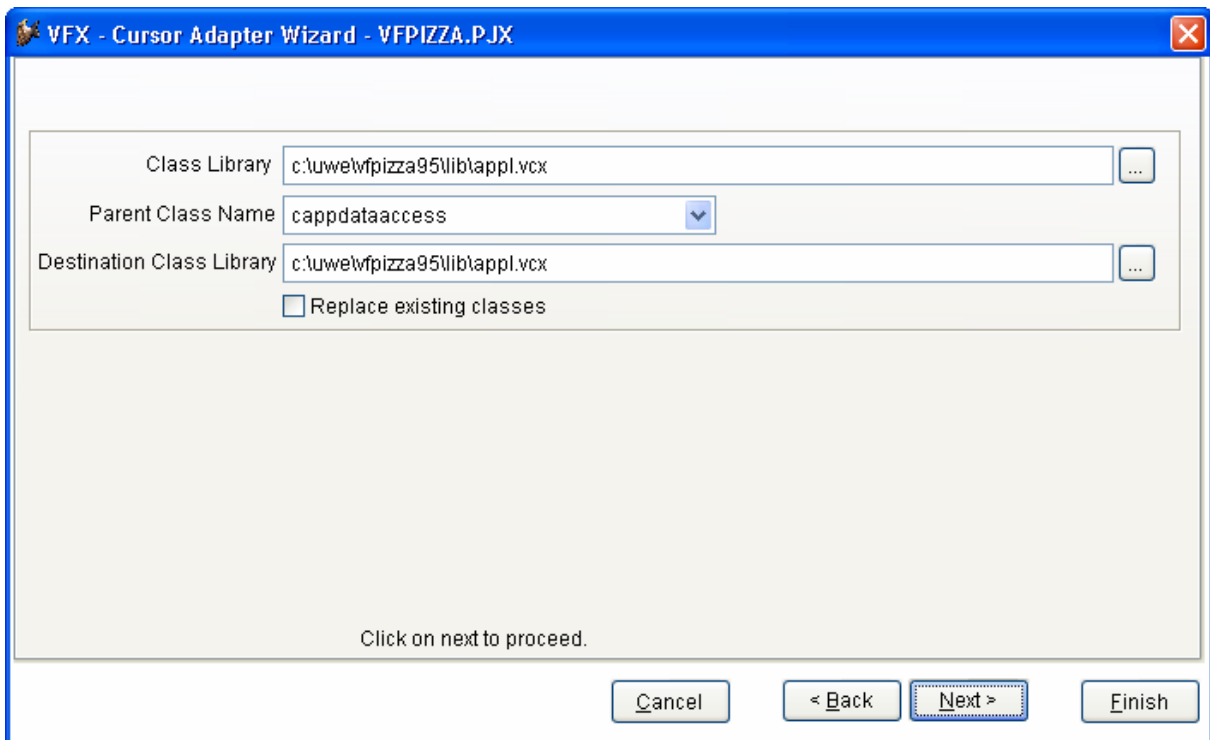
VFX - Cursor Adapter Wizard - VFPIZZA.PJX

Class Library c:\uwe\vfpizza95\lib\appl.vcx ...

Parent Class Name cappdataaccess

Destination Class Library c:\uwe\vfpizza95\lib\appl.vcx ...

Replace existing classes

Click on next to proceed.

Cancel < Back Next > Finish